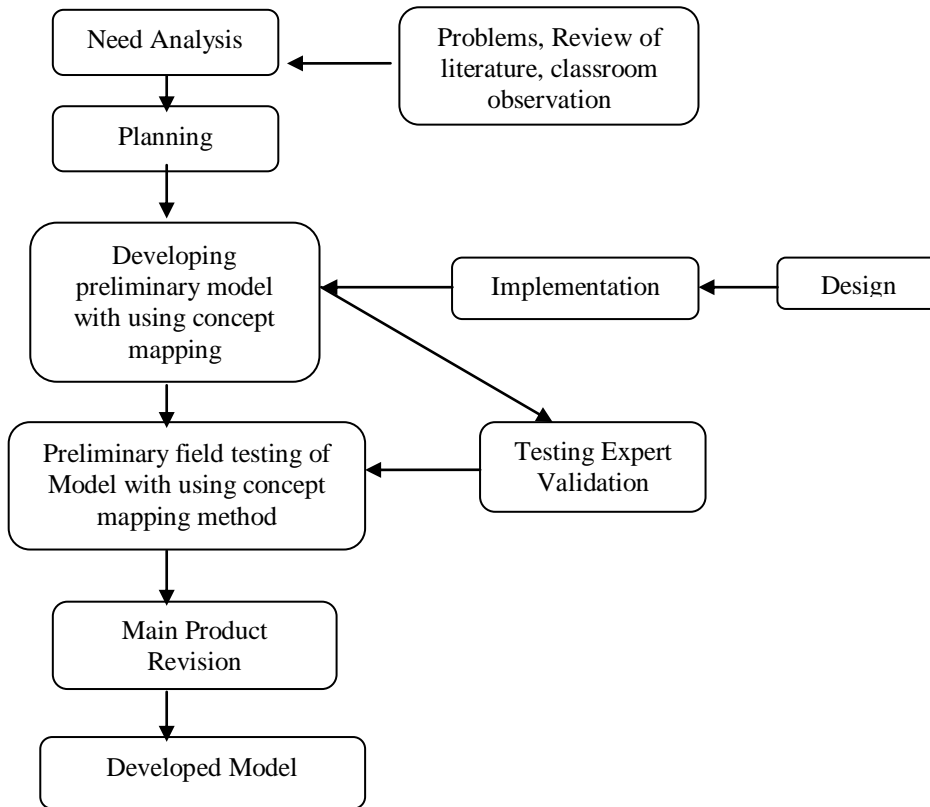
Need Analysis

Problems, Review of literature, classroom observation

Planning

Developing preliminary model with using concept mapping

Implementation

Design

Preliminary field testing of Model with using concept mapping method

Testing Expert Validation

Main Product Revision

Developed Model